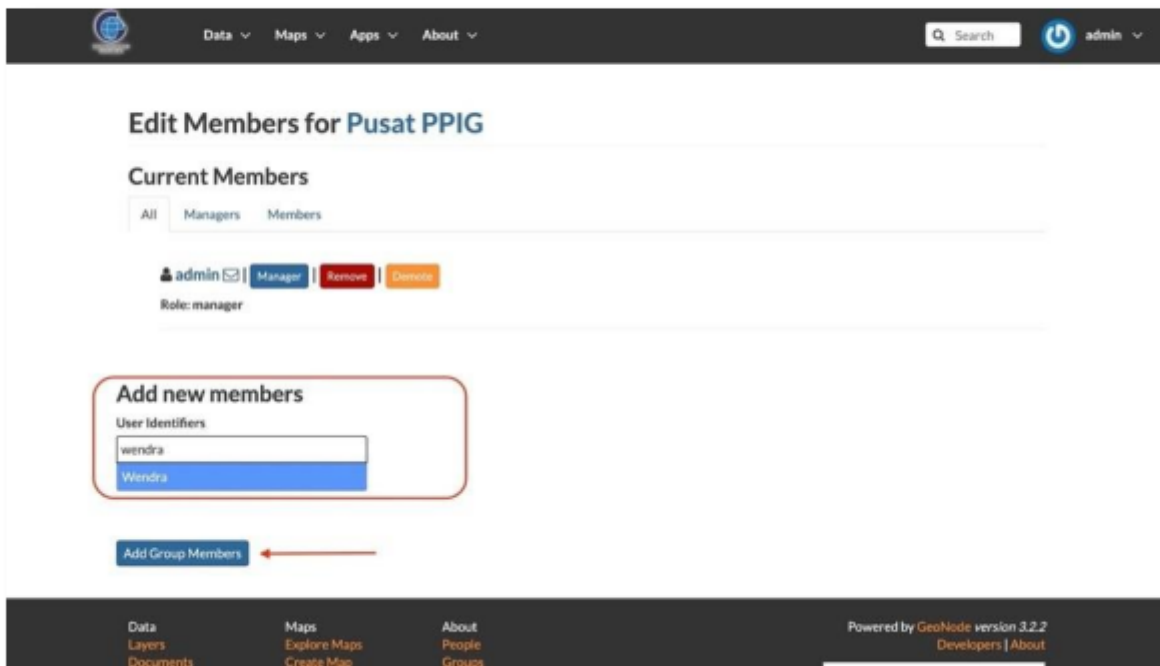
Data ∨ Maps ∨ Apps ∨ About ∨

Search

admin ∨

Edit Members for Pusat PPIG

Current Members

All Managers Members

admin | Manager | Remove | Demote

Role: manager

Add new members

User Identifiers

wendra

Wendra

Add Group Members

Data
Layers
Documents

Maps
Explore Maps
Create Map

About
People
Groups

Powered by GeoNode version 3.2.2
Developers | About